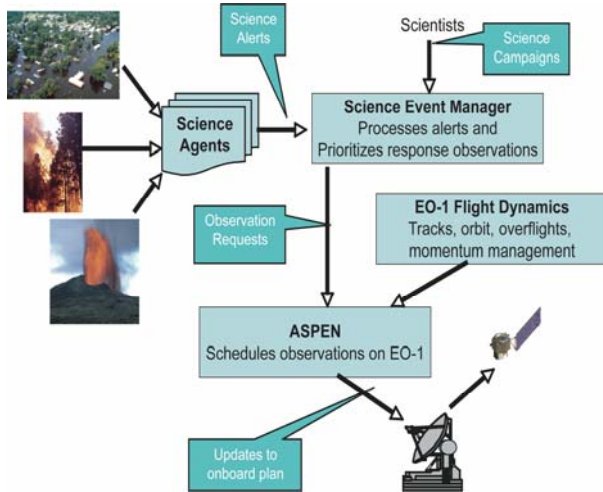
Science Alerts

Scientists

Science Campaigns

Science Agents

Science Event Manager
Processes alerts and Prioritizes response observations

Observation Requests

EO-1 Flight Dynamics
Tracks, orbit, overflights, momentum management

ASPEN
Schedules observations on EO-1

Updates to onboard plan